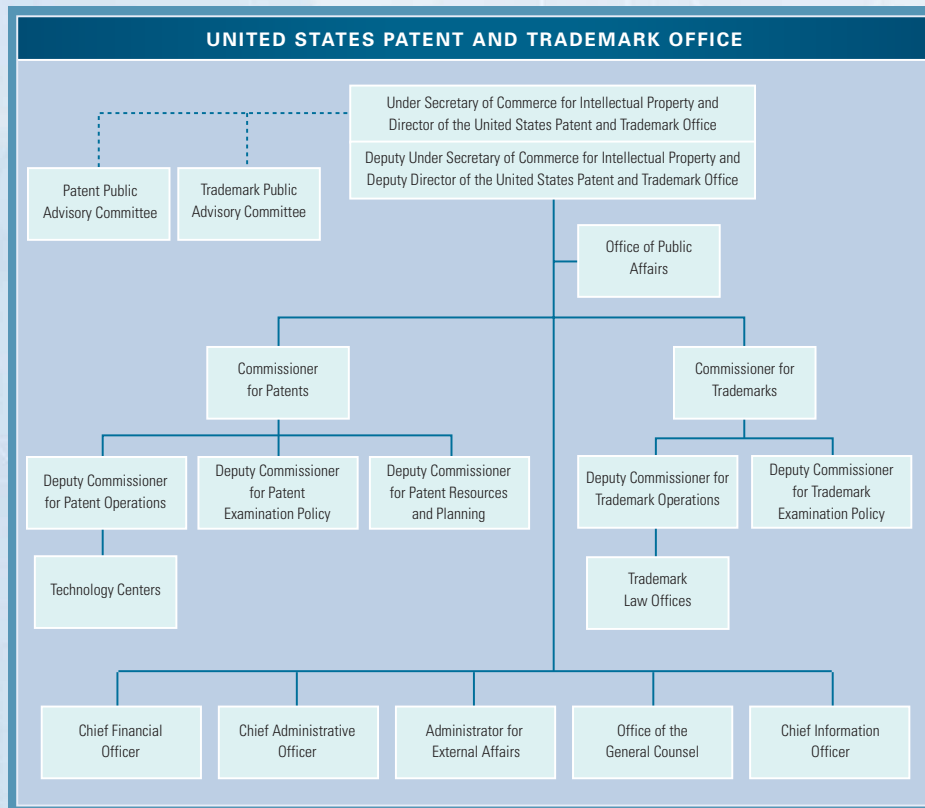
UNITED STATES PATENT AND TRADEMARK OFFICE

Under Secretary of Commerce for Intellectual Property and Director of the United States Patent and Trademark Office

Deputy Under Secretary of Commerce for Intellectual Property and Deputy Director of the United States Patent and Trademark Office

Patent Public Advisory Committee

Trademark Public Advisory Committee

Office of Public Affairs

Commissioner for Patents

Commissioner for Trademarks

Deputy Commissioner for Patent Operations

Deputy Commissioner for Patent Examination Policy

Deputy Commissioner for Patent Resources and Planning

Deputy Commissioner for Trademark Operations

Deputy Commissioner for Trademark Examination Policy

Technology Centers

Trademark Law Offices

Chief Financial Officer

Chief Administrative Officer

Administrator for External Affairs

Office of the General Counsel

Chief Information Officer